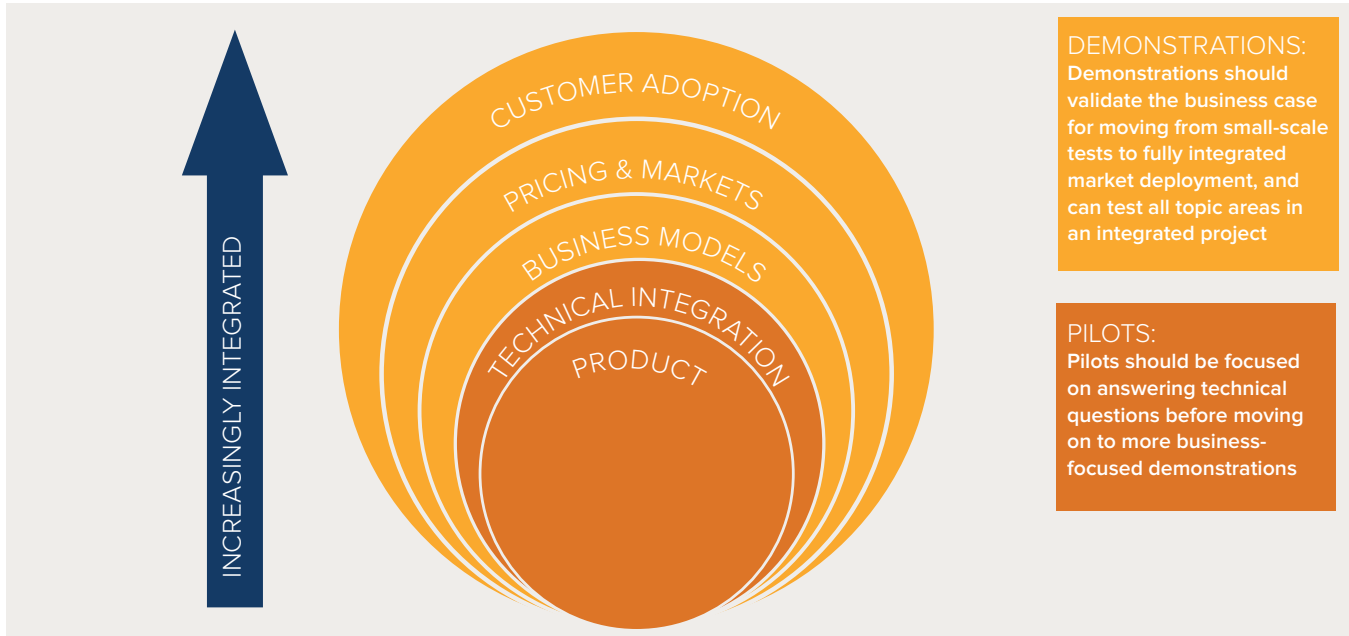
INCREASINGLY INTEGRATED

CUSTOMER ADOPTION

PRICING & MARKETS

BUSINESS MODELS

TECHNICAL INTEGRATION

PRODUCT

DEMONSTRATIONS:
Demonstrations should validate the business case for moving from small-scale tests to fully integrated market deployment, and can test all topic areas in an integrated project

PILOTS:
Pilots should be focused on answering technical questions before moving on to more business-focused demonstrations